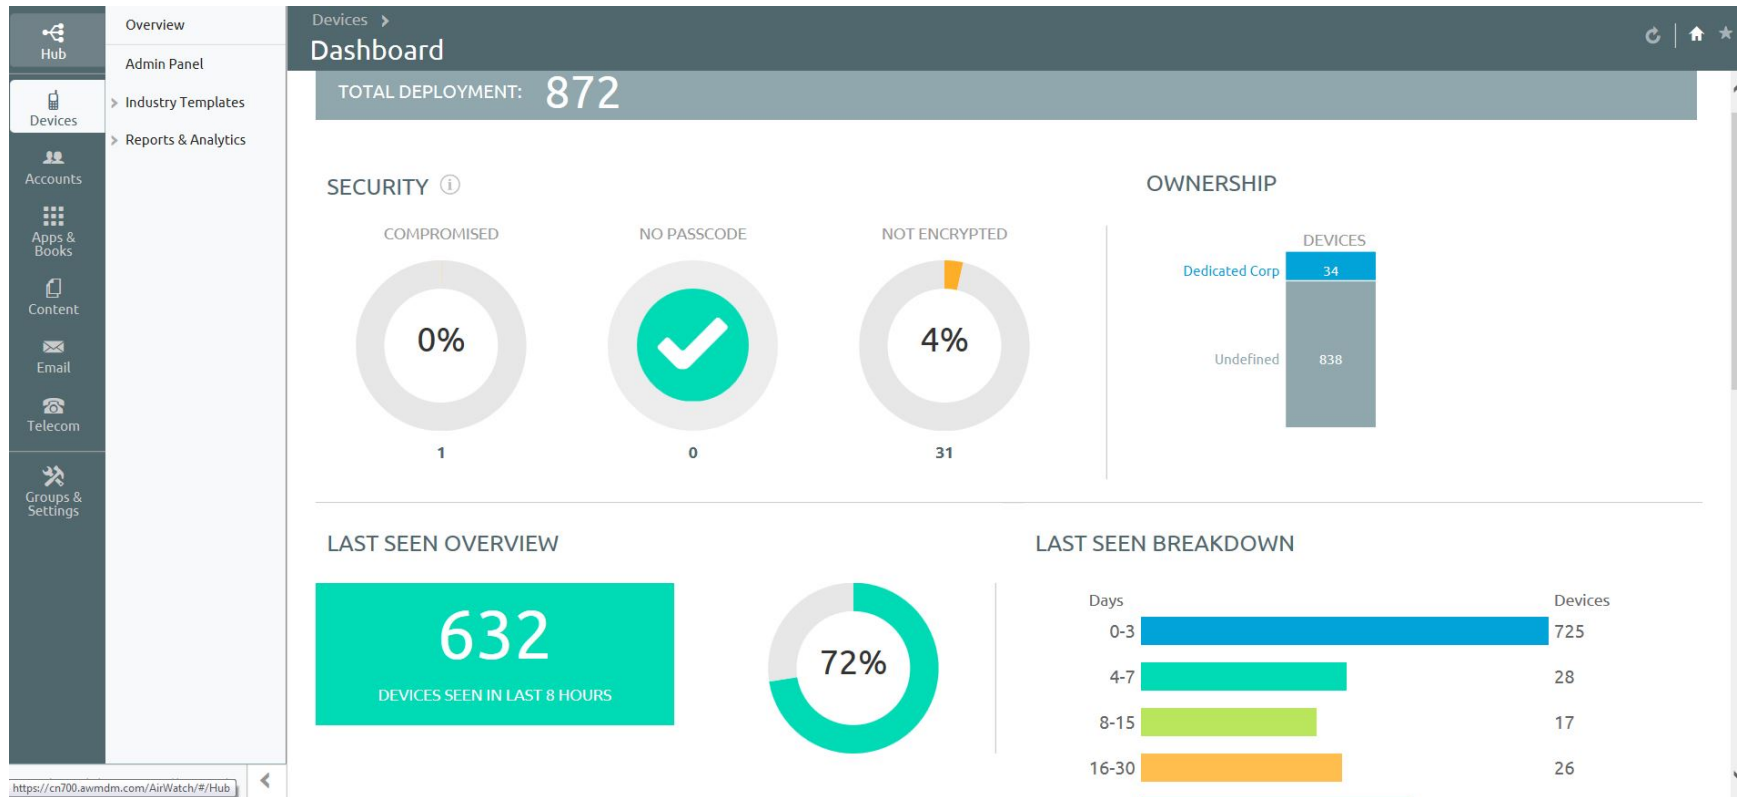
Hub

Devices

Accounts

Apps & Books

Content

Email

Telecom

Groups & Settings

Overview

Admin Panel

Industry Templates

Reports & Analytics

Devices

Dashboard

TOTAL DEPLOYMENT: 872

SECURITY

COMPROMISED

0%

1

NO PASSCODE

0

NOT ENCRYPTED

4%

31

OWNERSHIP

DEVICES

Dedicated Corp 34

Undefined 838

LAST SEEN OVERVIEW

632

DEVICES SEEN IN LAST 8 HOURS

72%

LAST SEEN BREAKDOWN

| Days | Devices |
|---|---|
| 0-3 | 725 |
| 4-7 | 28 |
| 8-15 | 17 |
| 16-30 | 26 |

https://cn700.awmdm.com/AirWatch/#/Hub